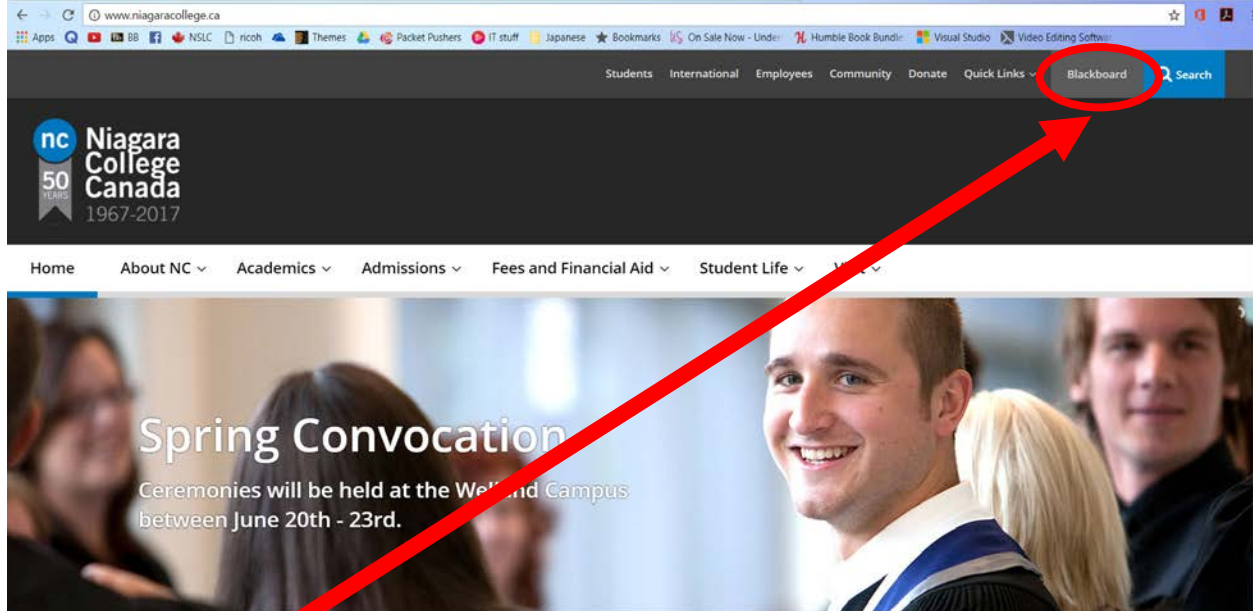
www.niagaracollege.ca

Apps BB NSLC ricoh Themes Packet Pushers IT stuff Japanese Bookmarks On Sale Now - Under Humble Book Bundle Visual Studio Video Editing Softwar

Students International Employees Community Donate Quick Links Blackboard Search

nc Niagara College Canada 50 YEARS 1967-2017

Home About NC Academics Admissions Fees and Financial Aid Student Life V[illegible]

Spring Convocation

Ceremonies will be held at the We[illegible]nd Campus between June 20th - 23rd.